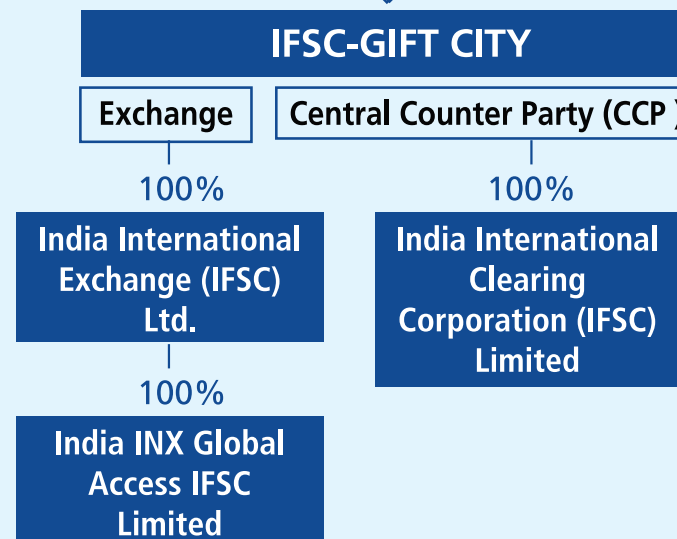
IFSC-GIFT CITY

Exchange

Central Counter Party (CCP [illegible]

100%

100%

India International Exchange (IFSC) Ltd.

India International Clearing Corporation (IFSC) Limited

100%

India INX Global Access IFSC Limited